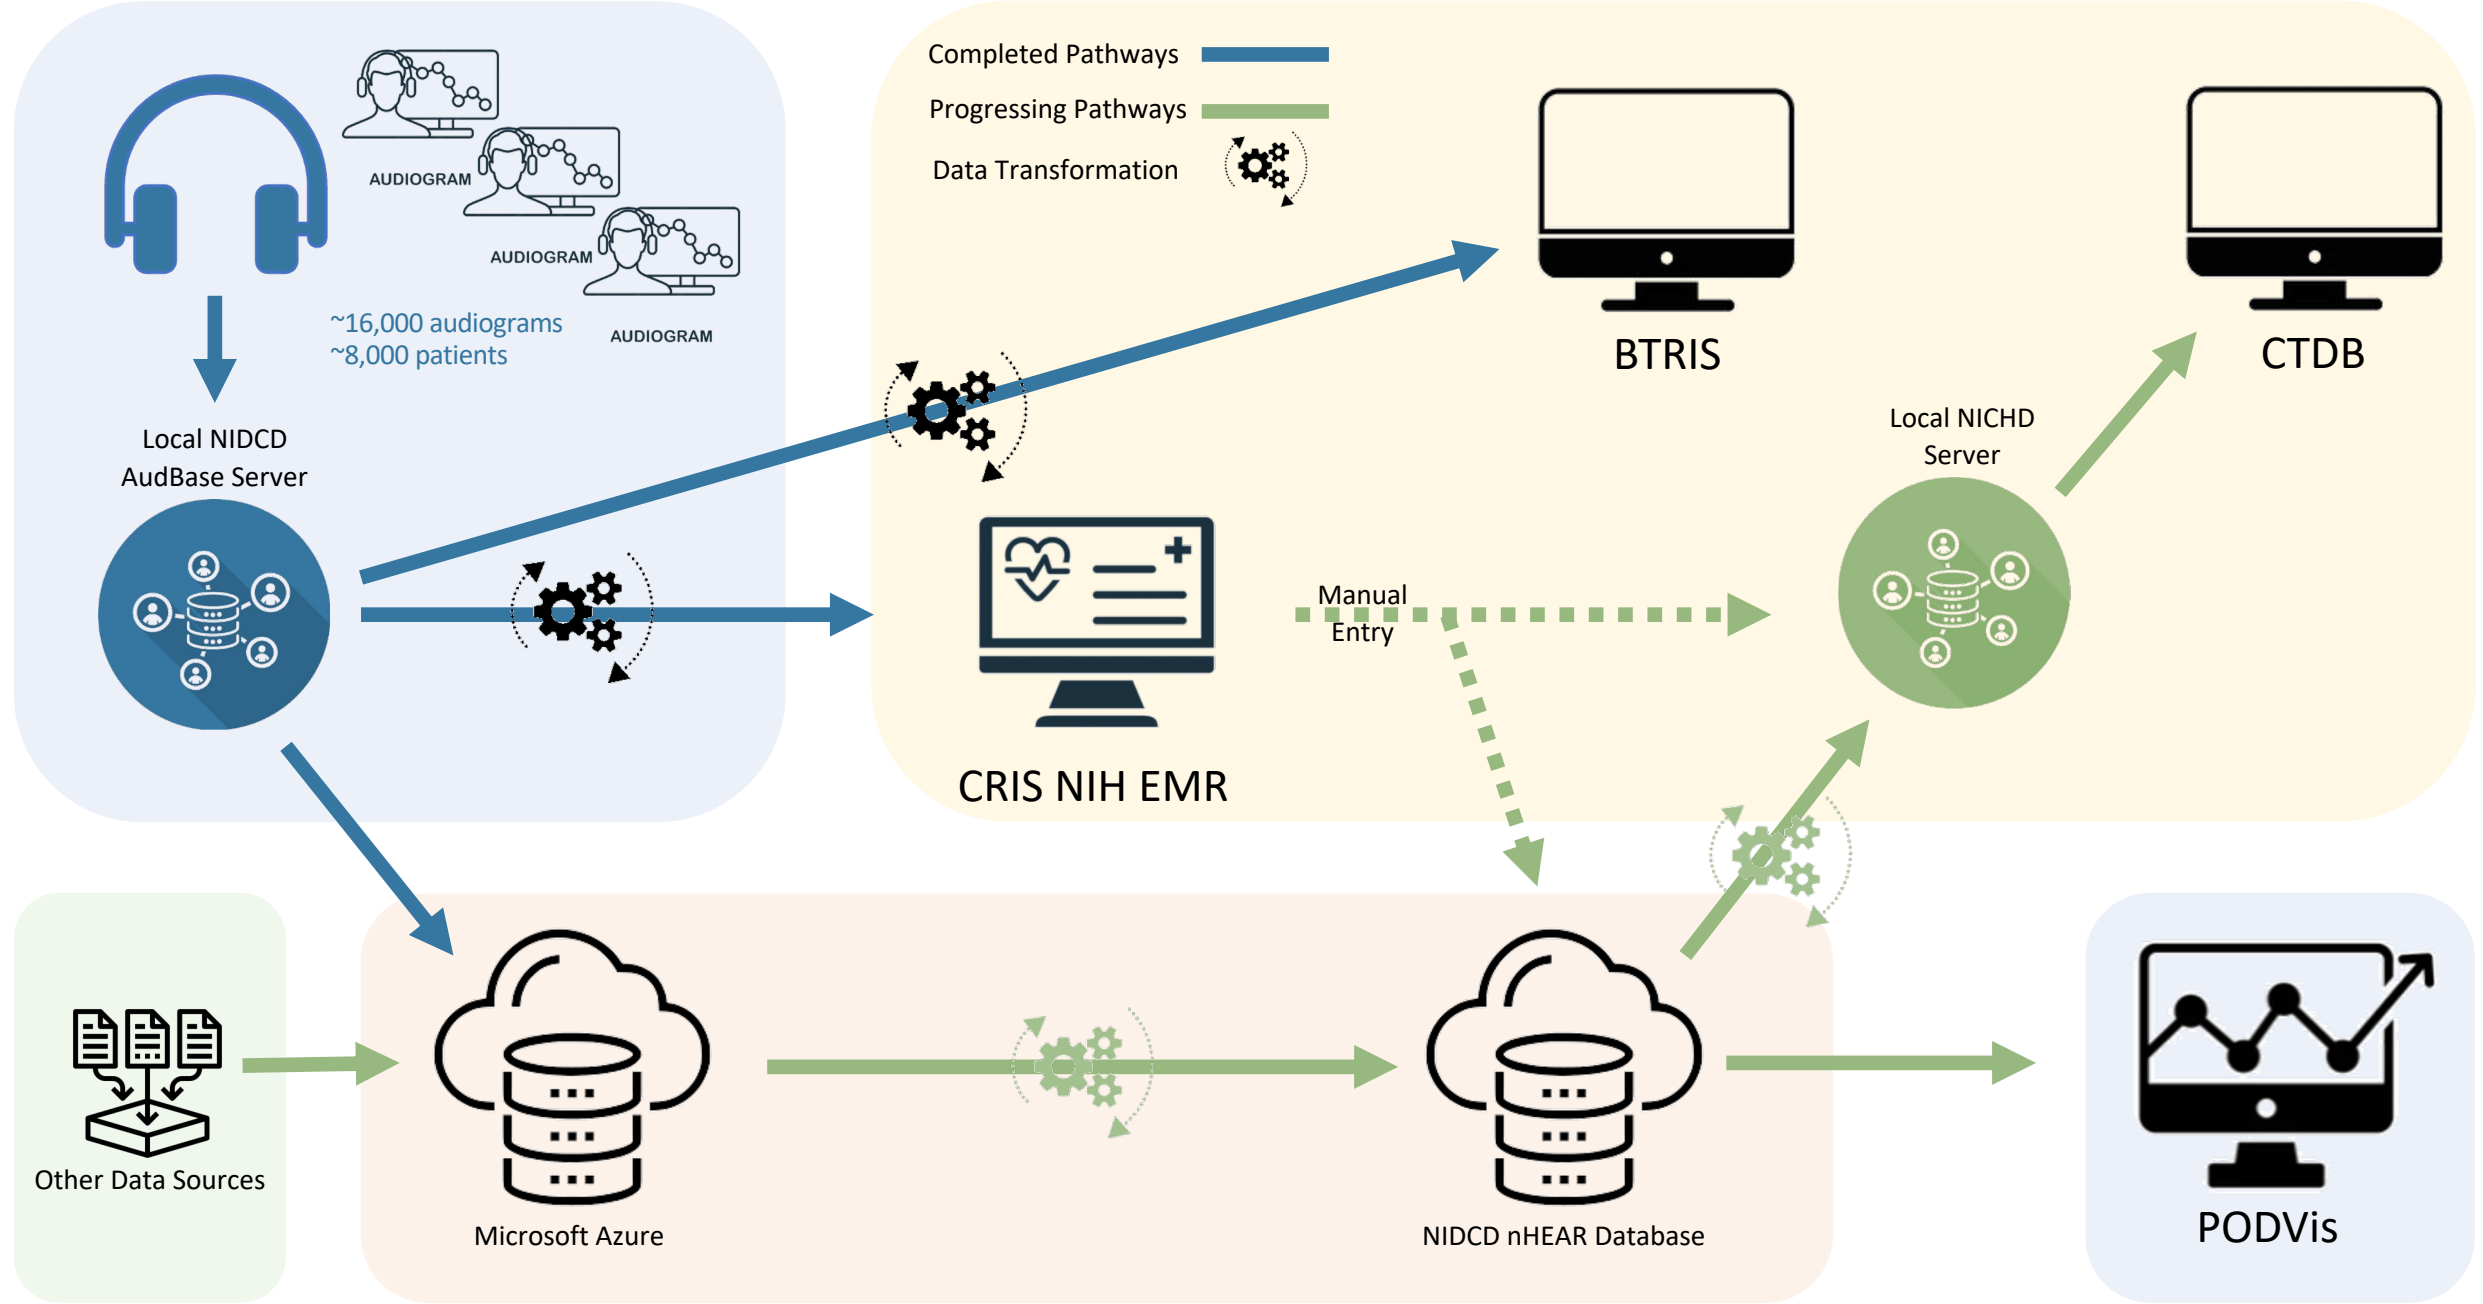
AUDIOGRAM

AUDIOGRAM

AUDIOGRAM

~16,000 audiograms
~8,000 patients

Local NIDCD AudBase Server

Completed Pathways

Progressing Pathways

Data Transformation

BTRIS

CTDB

Local NICHD Server

Manual Entry

CRIS NIH EMR

Other Data Sources

Microsoft Azure

NIDCD nHEAR Database

PODVis